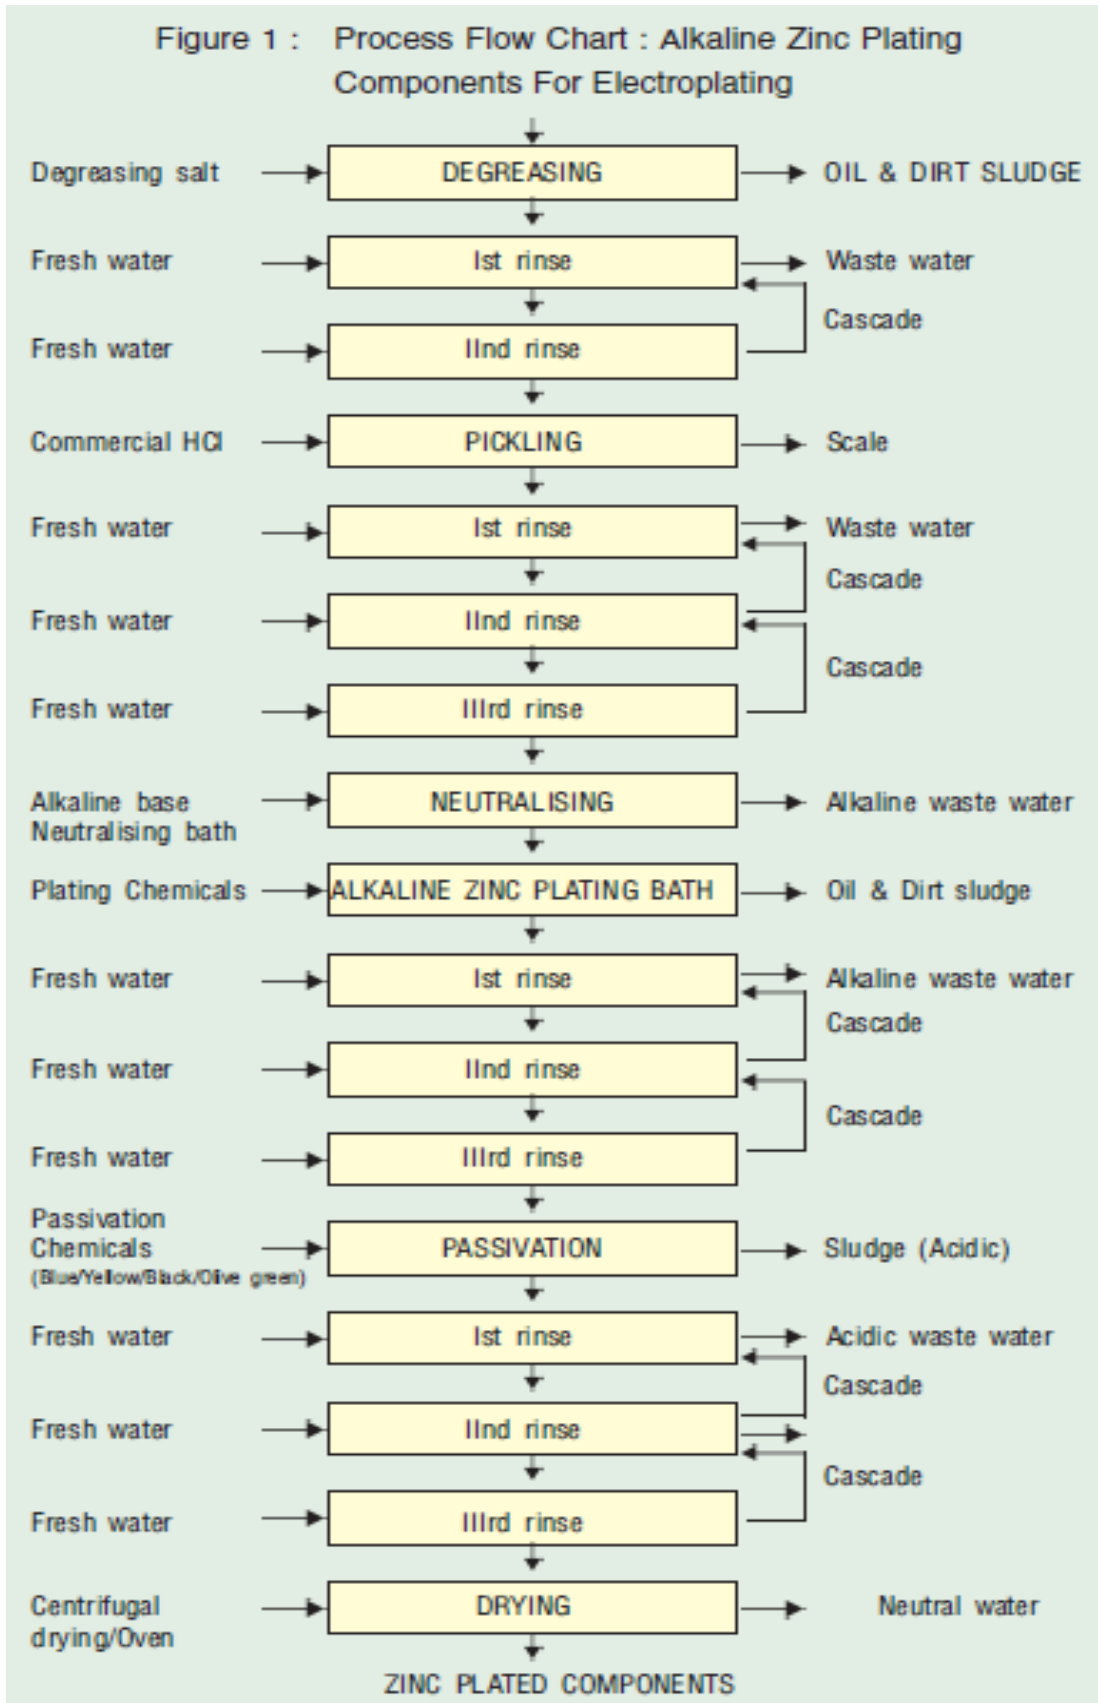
Figure 1 : Process Flow Chart : Alkaline Zinc Plating Components For Electroplating

Degreasing salt → DEGREASING → OIL & DIRT SLUDGE

Fresh water → Ist rinse → Waste water

Cascade

Fresh water → IInd rinse

Commercial HCl → PICKLING → Scale

Fresh water → Ist rinse → Waste water

Cascade

Fresh water → IInd rinse

Cascade

Fresh water → IIIrd rinse

Alkaline base Neutralising bath → NEUTRALISING → Alkaline waste water

Plating Chemicals → ALKALINE ZINC PLATING BATH → Oil & Dirt sludge

Fresh water → Ist rinse → Alkaline waste water

Cascade

Fresh water → IInd rinse

Cascade

Fresh water → IIIrd rinse

Passivation Chemicals (Blue/Yellow/Black/Olive green) → PASSIVATION → Sludge (Acidic)

Fresh water → Ist rinse → Acidic waste water

Cascade

Fresh water → IInd rinse

Cascade

Fresh water → IIIrd rinse

Centrifugal drying/Oven → DRYING → Neutral water

ZINC PLATED COMPONENTS